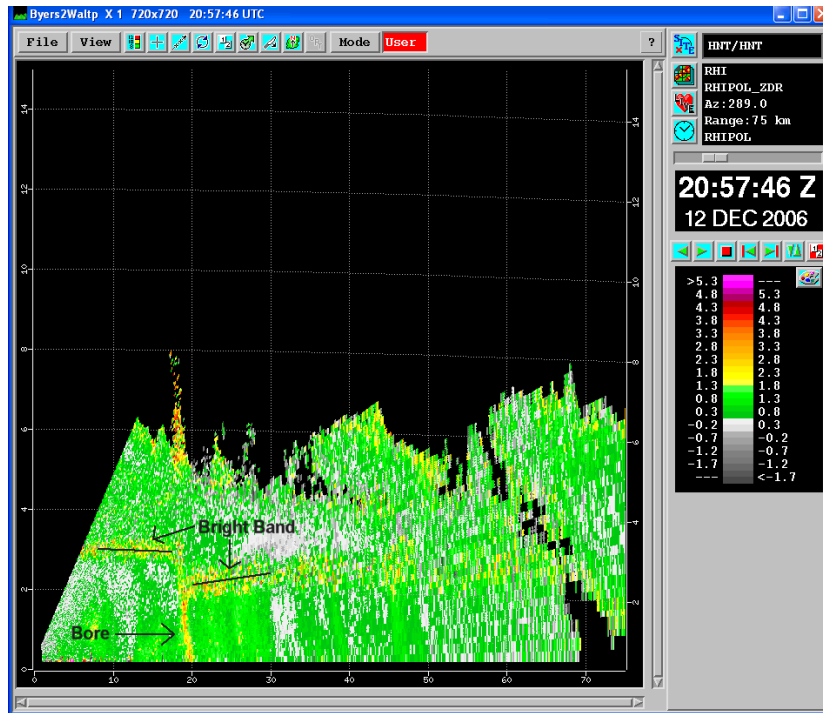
Byers2Waltp X 1 720x720 20:57:46 UTC

File View Mode User ?

HNT/HNT
RHI
RHIPOL_ZDR
Az:289.0
Range:75 km
RHIPOL

20:57:46 Z
12 DEC 2006

| | |
|---|---|
| >5.3 | --- |
| 4.8 | 5.3 |
| 4.3 | 4.8 |
| 3.8 | 4.3 |
| 3.3 | 3.8 |
| 2.8 | 3.3 |
| 2.3 | 2.8 |
| 1.8 | 2.3 |
| 1.3 | 1.8 |
| 0.8 | 1.3 |
| 0.3 | 0.8 |
| -0.2 | 0.3 |
| -0.7 | -0.2 |
| -1.2 | -0.7 |
| -1.7 | -1.2 |
| --- | <-1.7 |

14
12
10
8
6
4
2
0

14
12
10
8
6
4
2

Bright Band
Bore

0 10 20 30 40 50 60 70